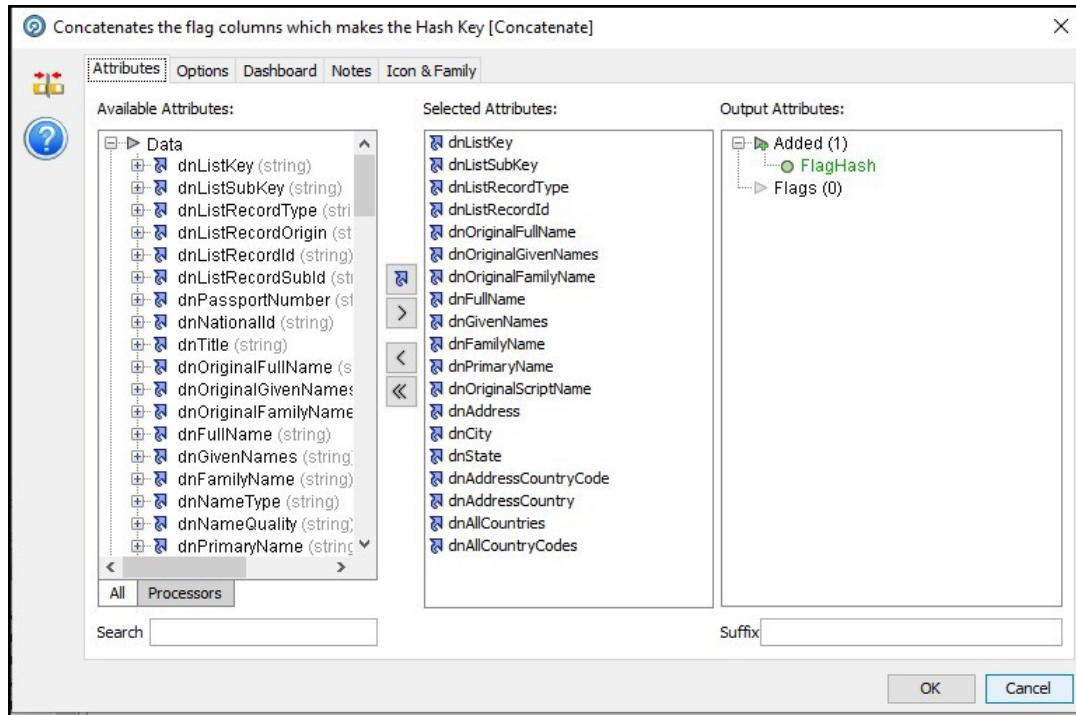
Concatenates the flag columns which makes the Hash Key [Concatenate]

Attributes | Options | Dashboard | Notes | Icon & Family

Available Attributes:

Data
dnListKey (string)
dnListSubKey (string)
dnListRecordType (stri
dnListRecordOrigin (st
dnListRecordId (string)
dnListRecordSubId (str
dnPassportNumber (st
dnNationalId (string)
dnTitle (string)
dnOriginalFullName (s
dnOriginalGivenNames
dnOriginalFamilyName
dnFullName (string)
dnGivenNames (string)
dnFamilyName (string)
dnNameType (string)
dnNameQuality (string)
dnPrimaryName (string

All | Processors

Search

Selected Attributes:

dnListKey
dnListSubKey
dnListRecordType
dnListRecordId
dnOriginalFullName
dnOriginalGivenNames
dnOriginalFamilyName
dnFullName
dnGivenNames
dnFamilyName
dnPrimaryName
dnOriginalScriptName
dnAddress
dnCity
dnState
dnAddressCountryCode
dnAddressCountry
dnAllCountries
dnAllCountryCodes

Output Attributes:

Added (1)
FlagHash
Flags (0)

Suffix

OK | Cancel